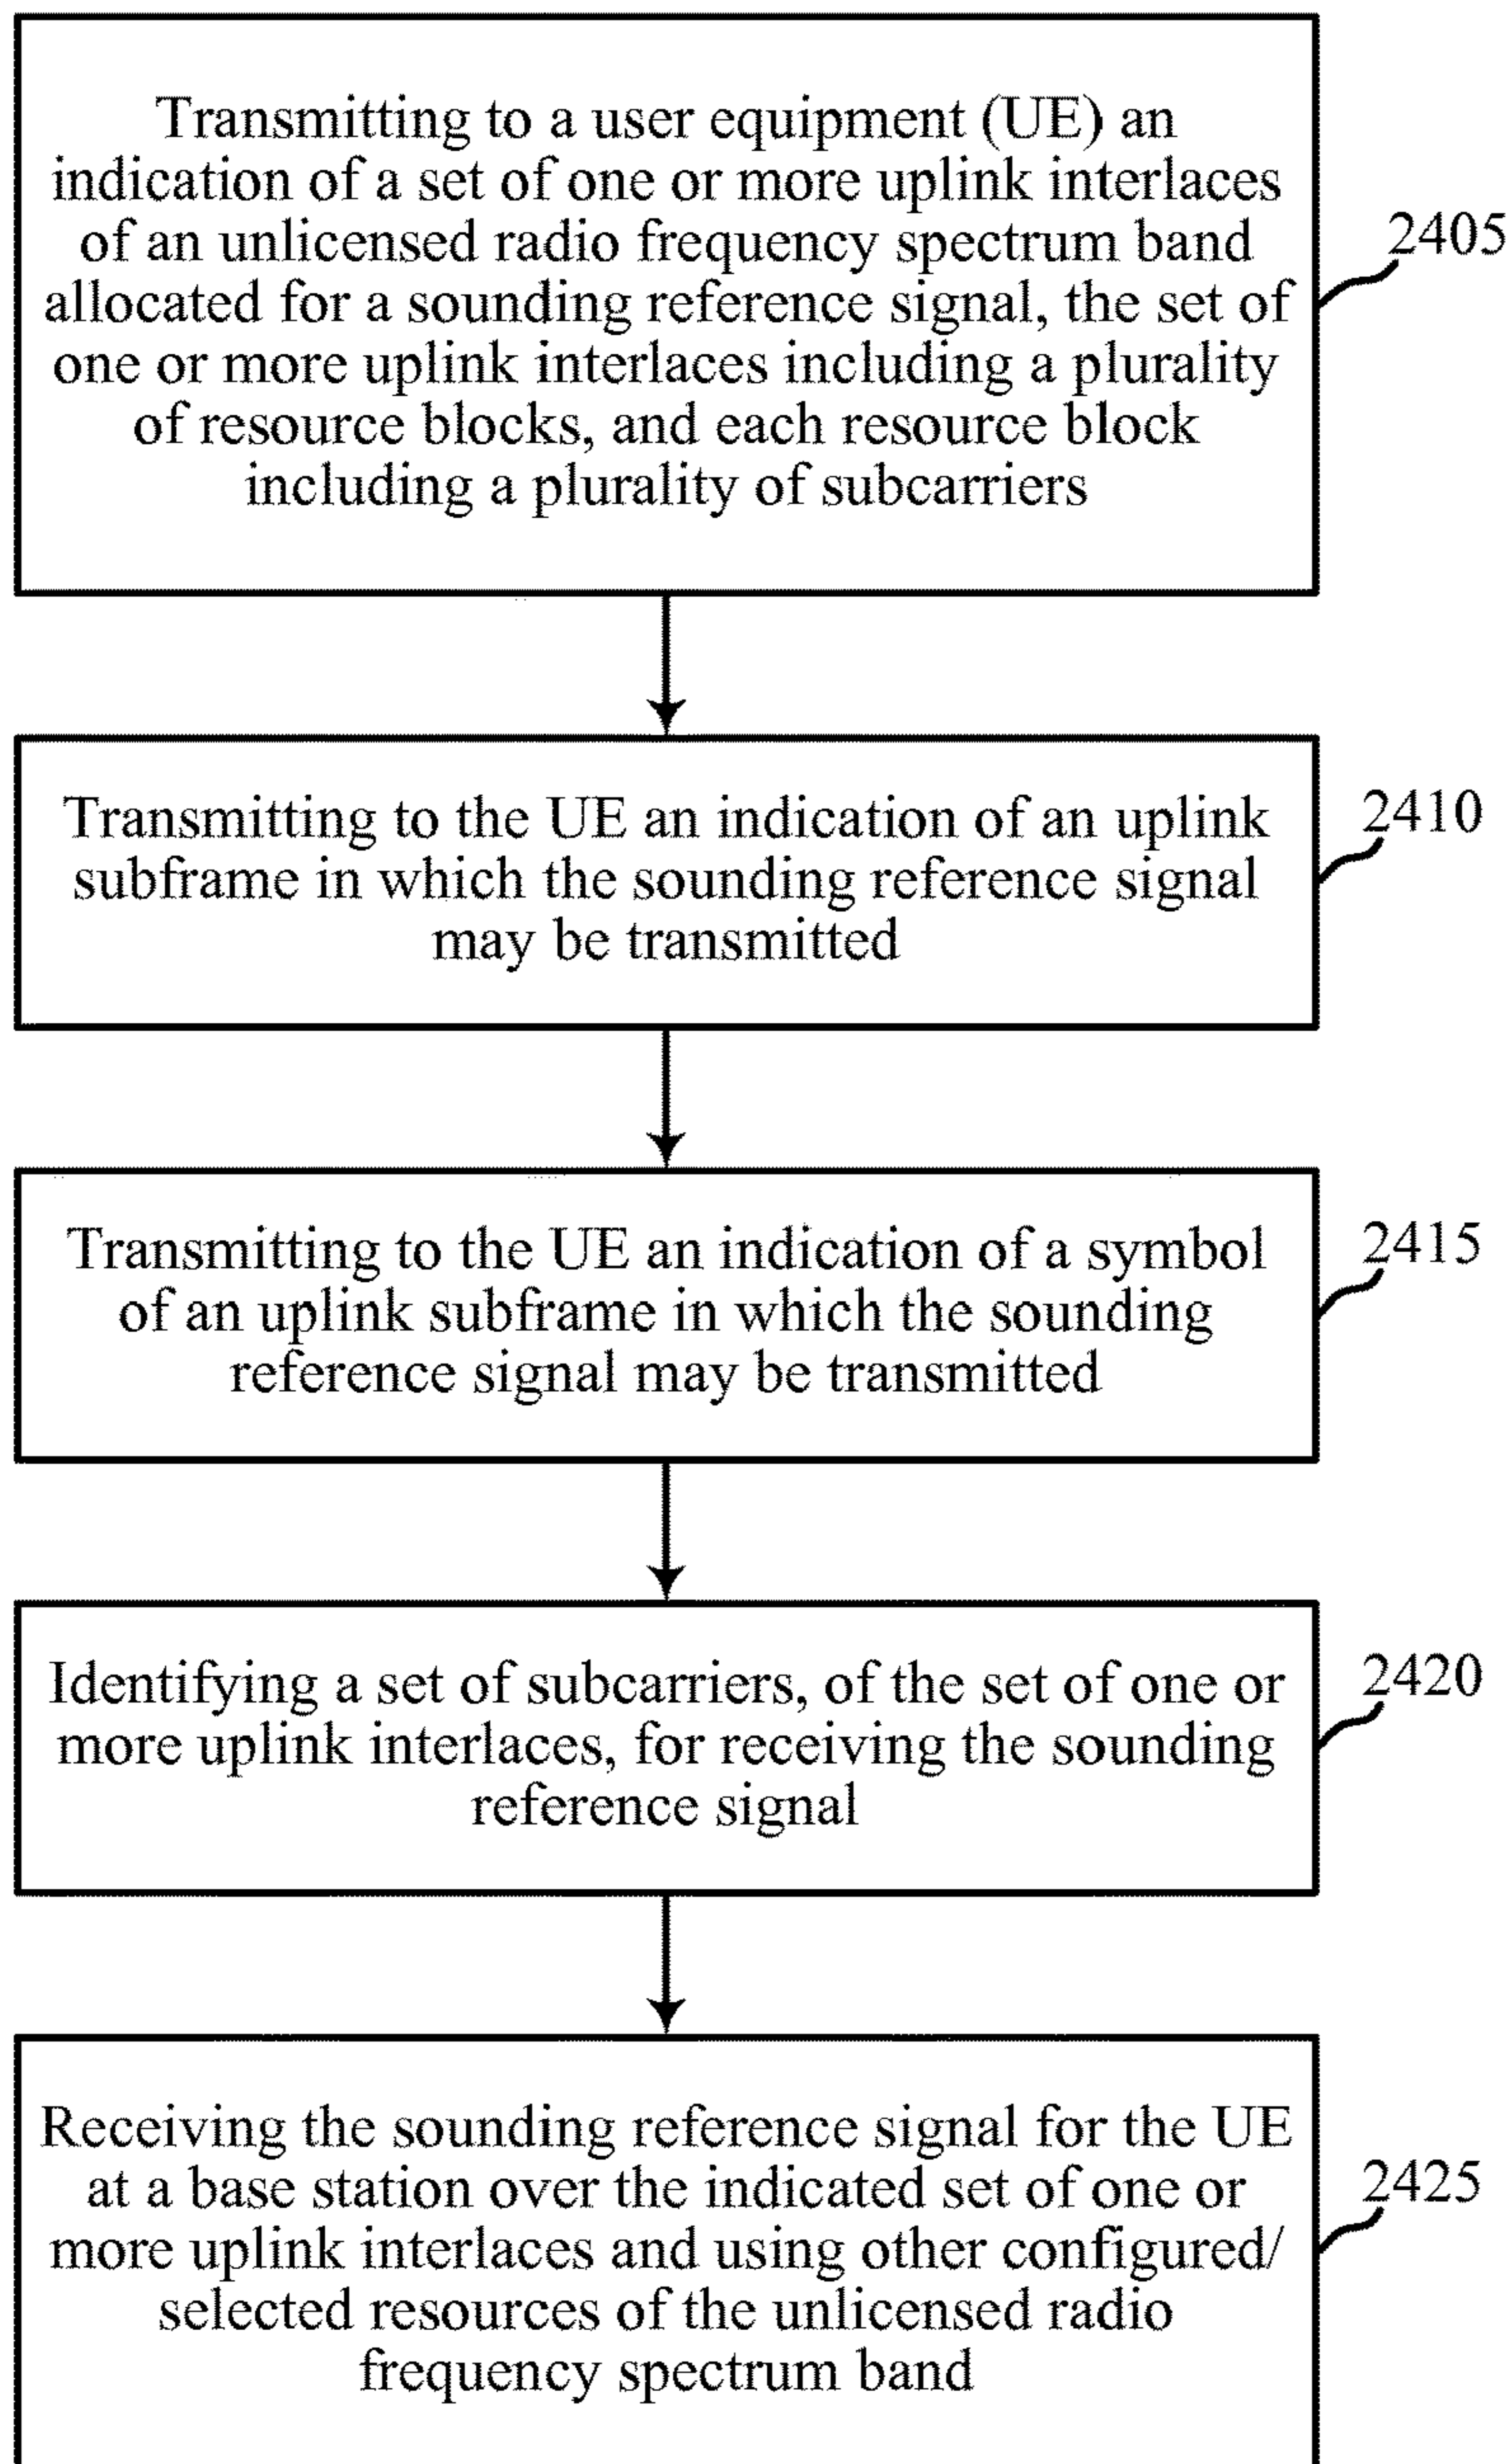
Transmitting to a user equipment (UE) an indication of a set of one or more uplink interlaces of an unlicensed radio frequency spectrum band allocated for a sounding reference signal, the set of one or more uplink interlaces including a plurality of resource blocks, and each resource block including a plurality of subcarriers

2405

Transmitting to the UE an indication of an uplink subframe in which the sounding reference signal may be transmitted

2410

Transmitting to the UE an indication of a symbol of an uplink subframe in which the sounding reference signal may be transmitted

2415

Identifying a set of subcarriers, of the set of one or more uplink interlaces, for receiving the sounding reference signal

2420

Receiving the sounding reference signal for the UE at a base station over the indicated set of one or more uplink interlaces and using other configured/ selected resources of the unlicensed radio frequency spectrum band

2425